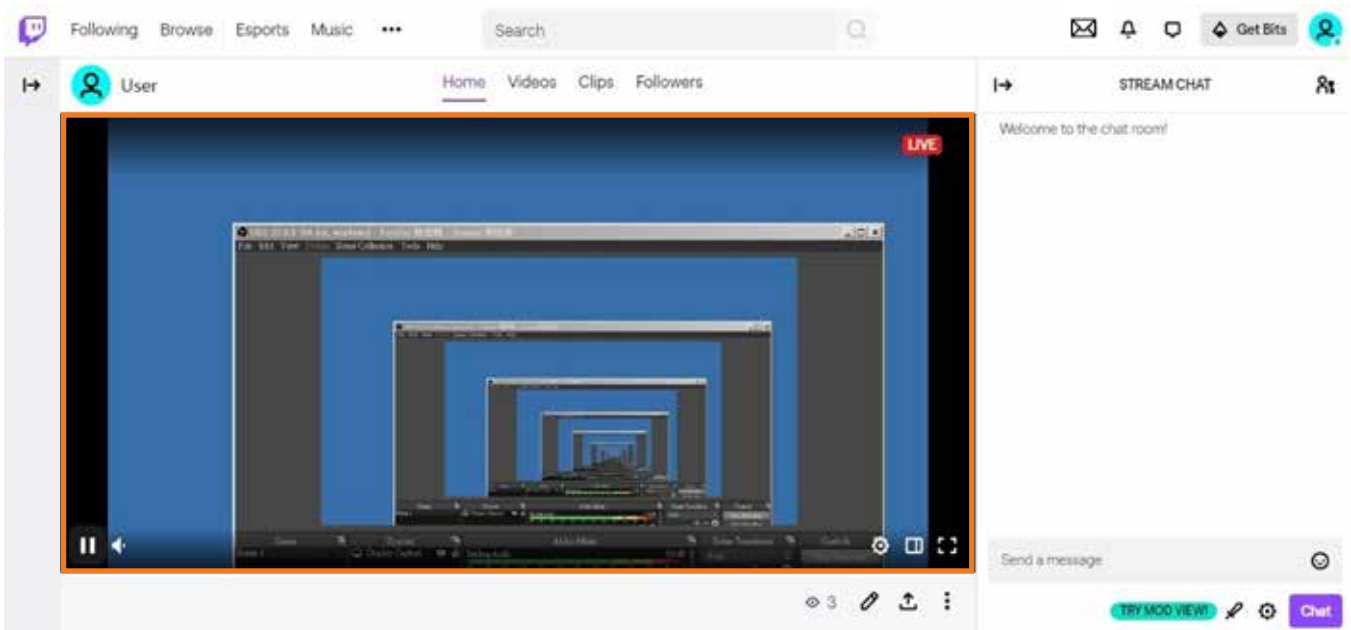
Following Browse Esports Music •••

Search

Get Bits

User

Home Videos Clips Followers

STREAM CHAT

Welcome to the chat room!

LIVE

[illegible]

File Edit View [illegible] Scene Collection Tools Help

Scenes Sources Audio Mixer Scene Transitions Controls

Scene 1 Display Capture Desktop Audio

Send a message

3

TRY MOD VIEW!

Chat